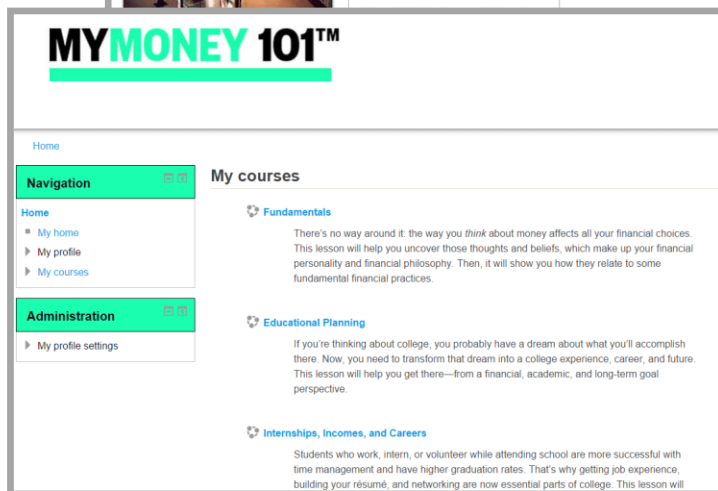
MYMONEY 101™

Home

Navigation

Home
My home
My profile
My courses

Administration

My profile settings

My courses

Fundamentals

There's no way around it: the way you think about money affects all your financial choices. This lesson will help you uncover those thoughts and beliefs, which make up your financial personality and financial philosophy. Then, it will show you how they relate to some fundamental financial practices.

Educational Planning

If you're thinking about college, you probably have a dream about what you'll accomplish there. Now, you need to transform that dream into a college experience, career, and future. This lesson will help you get there—from a financial, academic, and long-term goal perspective.

Internships, Incomes, and Careers

Students who work, intern, or volunteer while attending school are more successful with time management and have higher graduation rates. That's why getting job experience, building your résumé, and networking are now essential parts of college. This lesson will